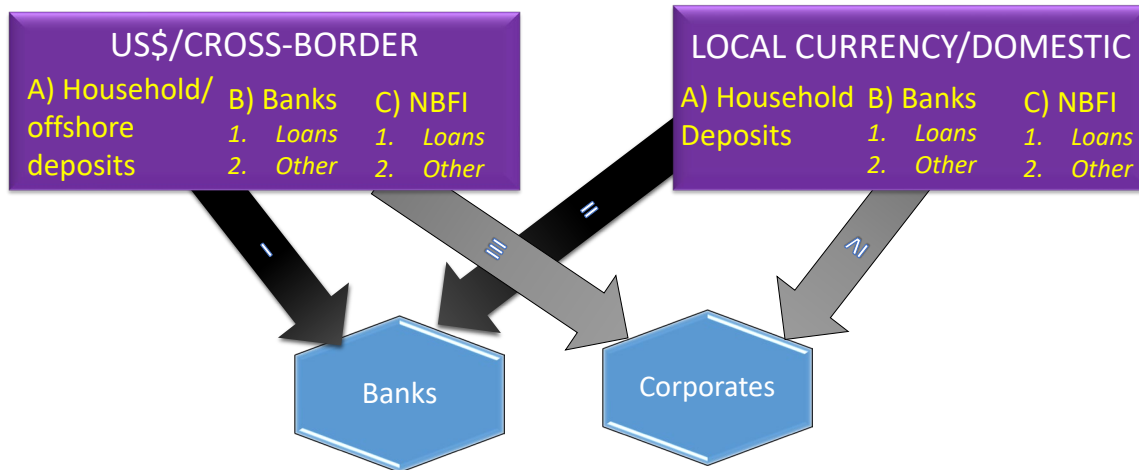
US$/CROSS-BORDER

A) Household/ offshore deposits

B) Banks
1. Loans
2. Other

C) NBFI
1. Loans
2. Other

LOCAL CURRENCY/DOMESTIC

A) Household Deposits

B) Banks
1. Loans
2. Other

C) NBFI
1. Loans
2. Other

I

II

III

IV

Banks

Corporates